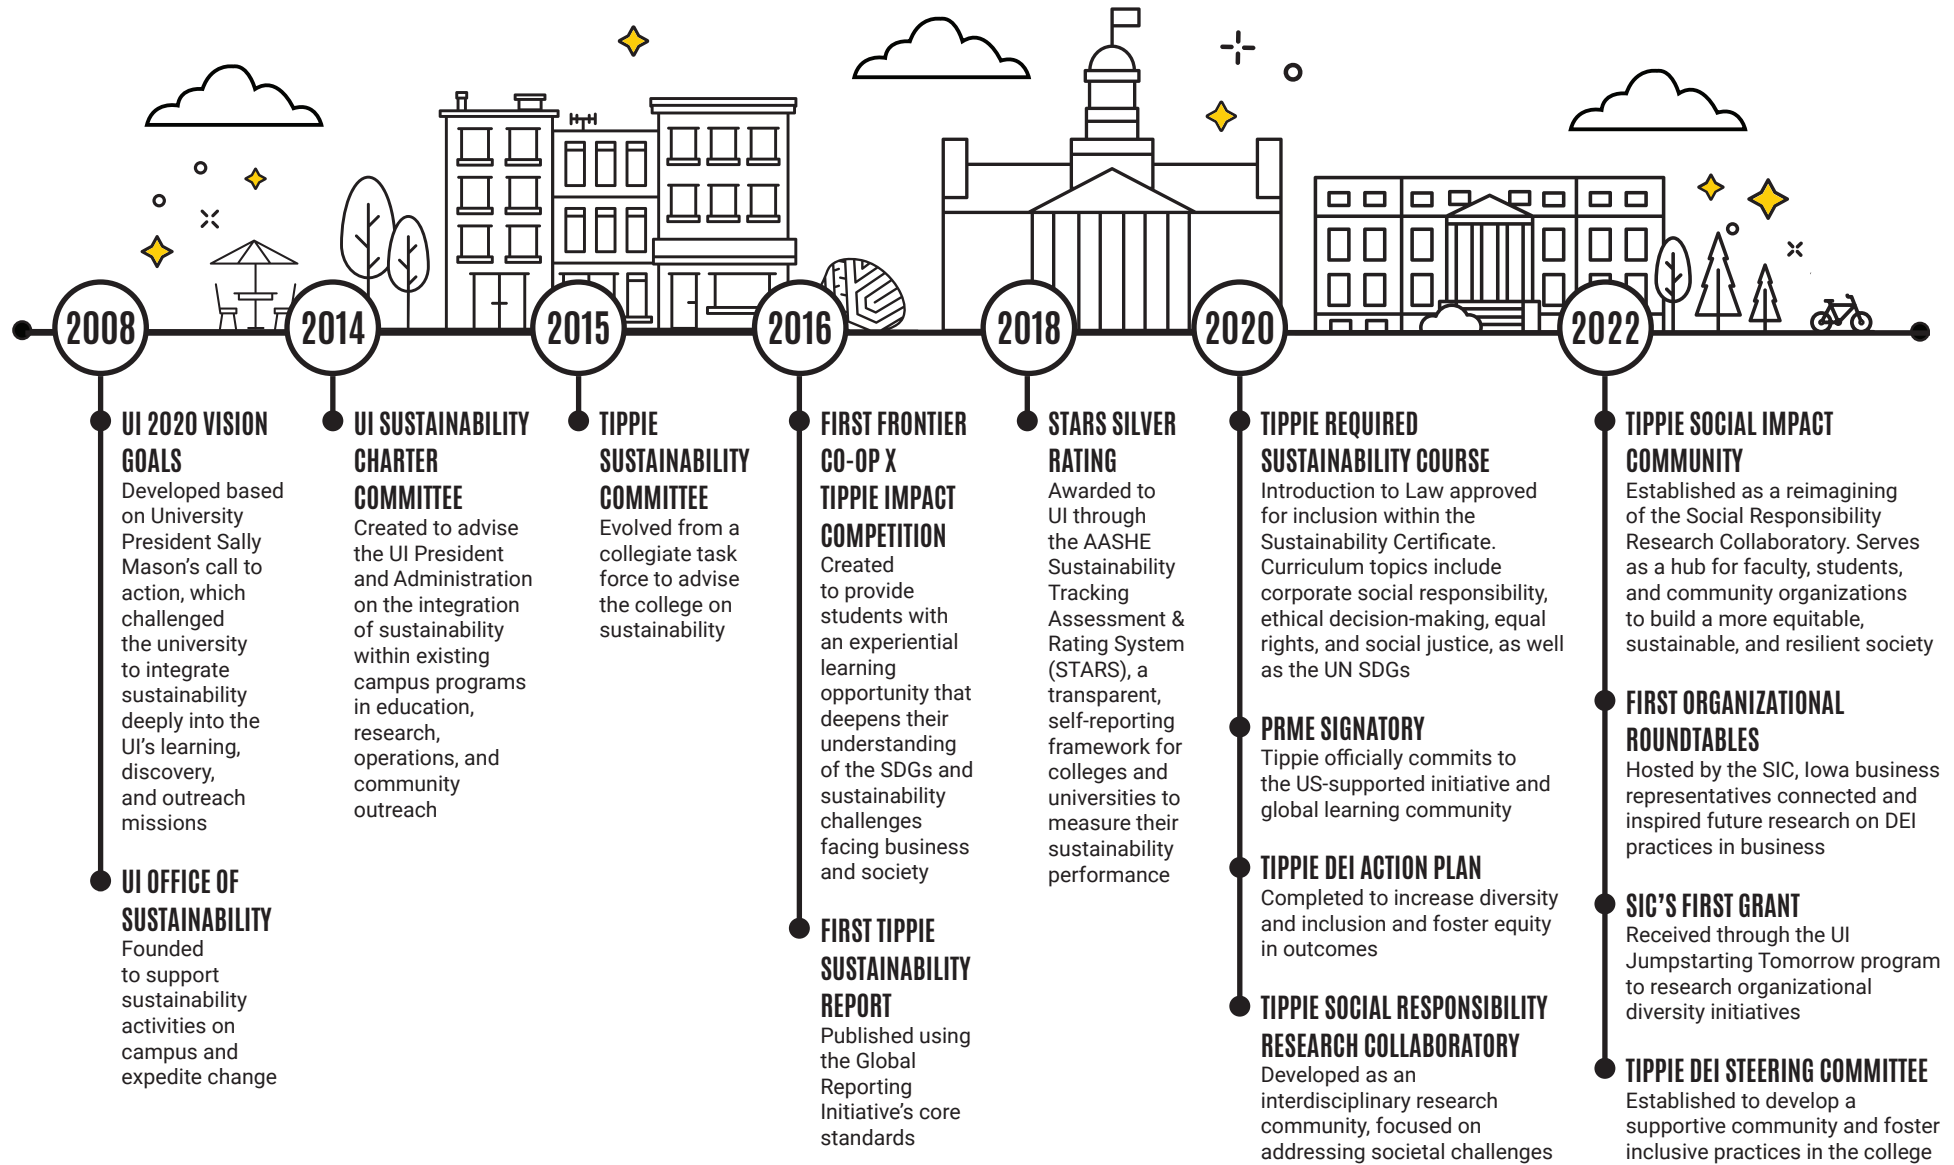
2008

2014

2015

2016

2018

2020

2022

UI 2020 VISION GOALS
Developed based on University President Sally Mason's call to action, which challenged the university to integrate sustainability deeply into the UI's learning, discovery, and outreach missions

UI OFFICE OF SUSTAINABILITY
Founded to support sustainability activities on campus and expedite change

UI SUSTAINABILITY CHARTER COMMITTEE
Created to advise the UI President and Administration on the integration of sustainability within existing campus programs in education, research, operations, and community outreach

TIPPIE SUSTAINABILITY COMMITTEE
Evolved from a collegiate task force to advise the college on sustainability

FIRST FRONTIER CO-OP X TIPPIE IMPACT COMPETITION
Created to provide students with an experiential learning opportunity that deepens their understanding of the SDGs and sustainability challenges facing business and society

FIRST TIPPIE SUSTAINABILITY REPORT
Published using the Global Reporting Initiative's core standards

STARS SILVER RATING
Awarded to UI through the AASHE Sustainability Tracking Assessment & Rating System (STARS), a transparent, self-reporting framework for colleges and universities to measure their sustainability performance

TIPPIE REQUIRED SUSTAINABILITY COURSE
Introduction to Law approved for inclusion within the Sustainability Certificate. Curriculum topics include corporate social responsibility, ethical decision-making, equal rights, and social justice, as well as the UN SDGs

PRME SIGNATORY
Tippie officially commits to the US-supported initiative and global learning community

TIPPIE DEI ACTION PLAN
Completed to increase diversity and inclusion and foster equity in outcomes

TIPPIE SOCIAL RESPONSIBILITY RESEARCH COLLABORATORY
Developed as an interdisciplinary research community, focused on addressing societal challenges

TIPPIE SOCIAL IMPACT COMMUNITY
Established as a reimagining of the Social Responsibility Research Collaboratory. Serves as a hub for faculty, students, and community organizations to build a more equitable, sustainable, and resilient society

FIRST ORGANIZATIONAL ROUNDTABLES
Hosted by the SIC, Iowa business representatives connected and inspired future research on DEI practices in business

SIC'S FIRST GRANT
Received through the UI Jumpstarting Tomorrow program to research organizational diversity initiatives

TIPPIE DEI STEERING COMMITTEE
Established to develop a supportive community and foster inclusive practices in the college